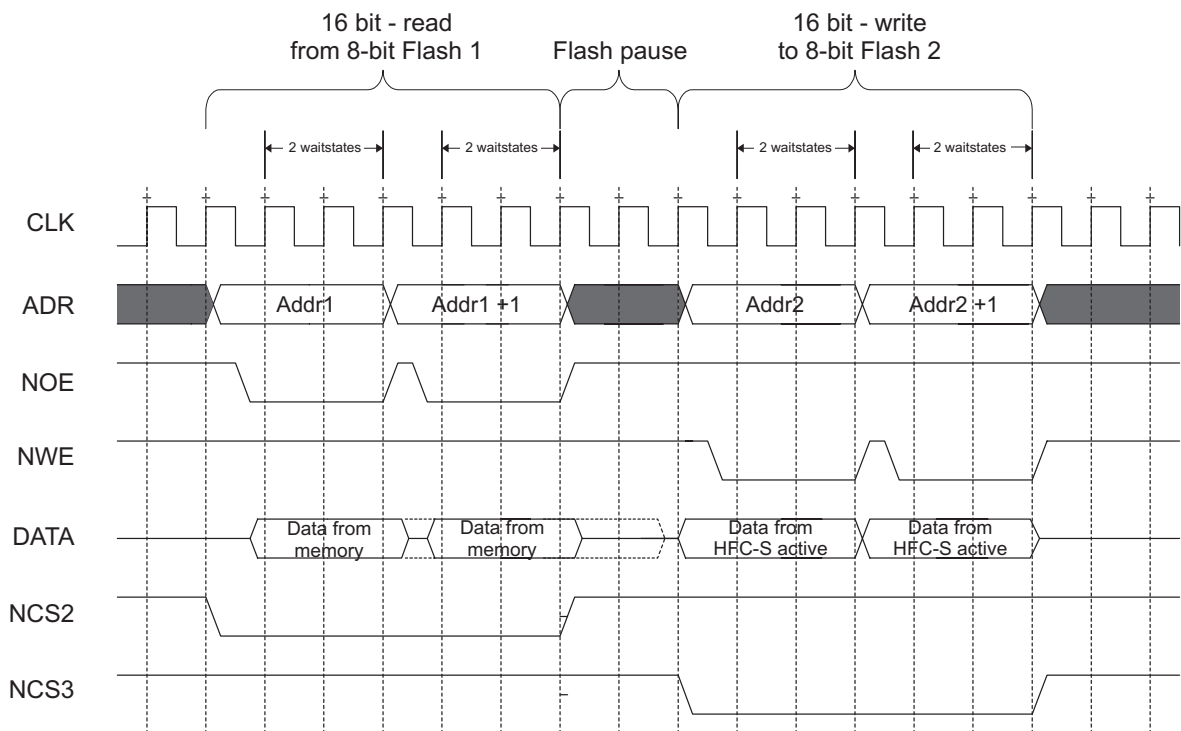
16 bit - read from 8-bit Flash 1

Flash pause

16 bit - write to 8-bit Flash 2

2 waitstates

2 waitstates

2 waitstates

2 waitstates

CLK

ADR

Addr1

Addr1 +1

Addr2

Addr2 +1

NOE

NWE

DATA

Data from memory

Data from memory

Data from HFC-S active

Data from HFC-S active

NCS2

NCS3